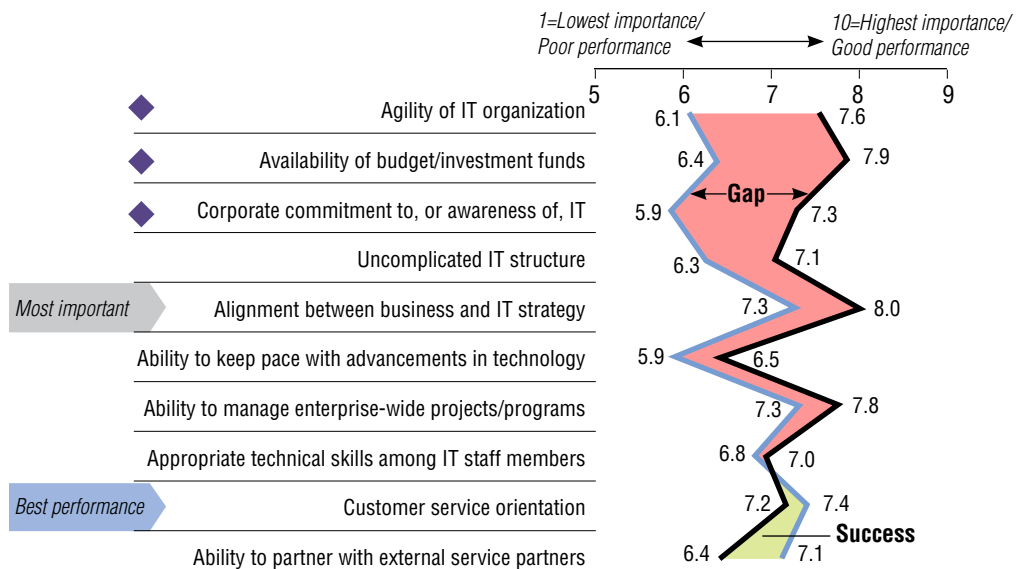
1=Lowest importance/
Poor performance

10=Highest importance/
Good performance

5 6 7 8 9

Agility of IT organization 6.1 7.6

Availability of budget/investment funds 6.4 7.9

Gap

Corporate commitment to, or awareness of, IT 5.9 7.3

Uncomplicated IT structure 6.3 7.1

Most important

Alignment between business and IT strategy 7.3 8.0

Ability to keep pace with advancements in technology 5.9 6.5

Ability to manage enterprise-wide projects/programs 7.3 7.8

Appropriate technical skills among IT staff members 6.8 7.0

Best performance

Customer service orientation 7.2 7.4

Success

Ability to partner with external service partners 6.4 7.1